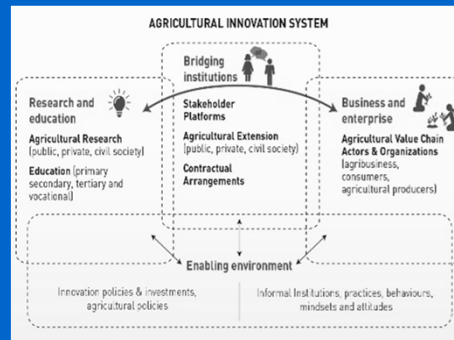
AGRICULTURAL INNOVATION SYSTEM

Bridging institutions

Research and education

Agricultural Research (public, private, civil society)

Education (primary secondary, tertiary and vocational)

Stakeholder Platforms

Agricultural Extension (public, private, civil society)

Contractual Arrangements

Business and enterprise

Agricultural Value Chain Actors & Organizations (agribusiness, consumers, agricultural producers)

Enabling environment

Innovation policies & investments, agricultural policies

Informal Institutions, practices, behaviours, mindsets and attitudes